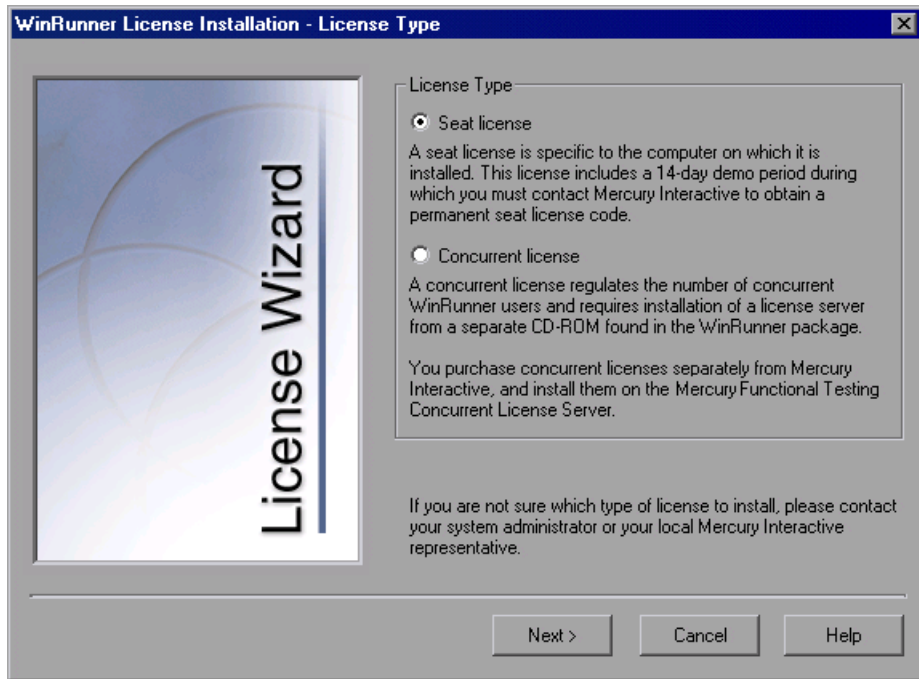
WinRunner License Installation - License Type

License Wizard

License Type

Seat license

A seat license is specific to the computer on which it is installed. This license includes a 14-day demo period during which you must contact Mercury Interactive to obtain a permanent seat license code.

Concurrent license

A concurrent license regulates the number of concurrent WinRunner users and requires installation of a license server from a separate CD-ROM found in the WinRunner package.

You purchase concurrent licenses separately from Mercury Interactive, and install them on the Mercury Functional Testing Concurrent License Server.

If you are not sure which type of license to install, please contact your system administrator or your local Mercury Interactive representative.

Next >

Cancel

Help